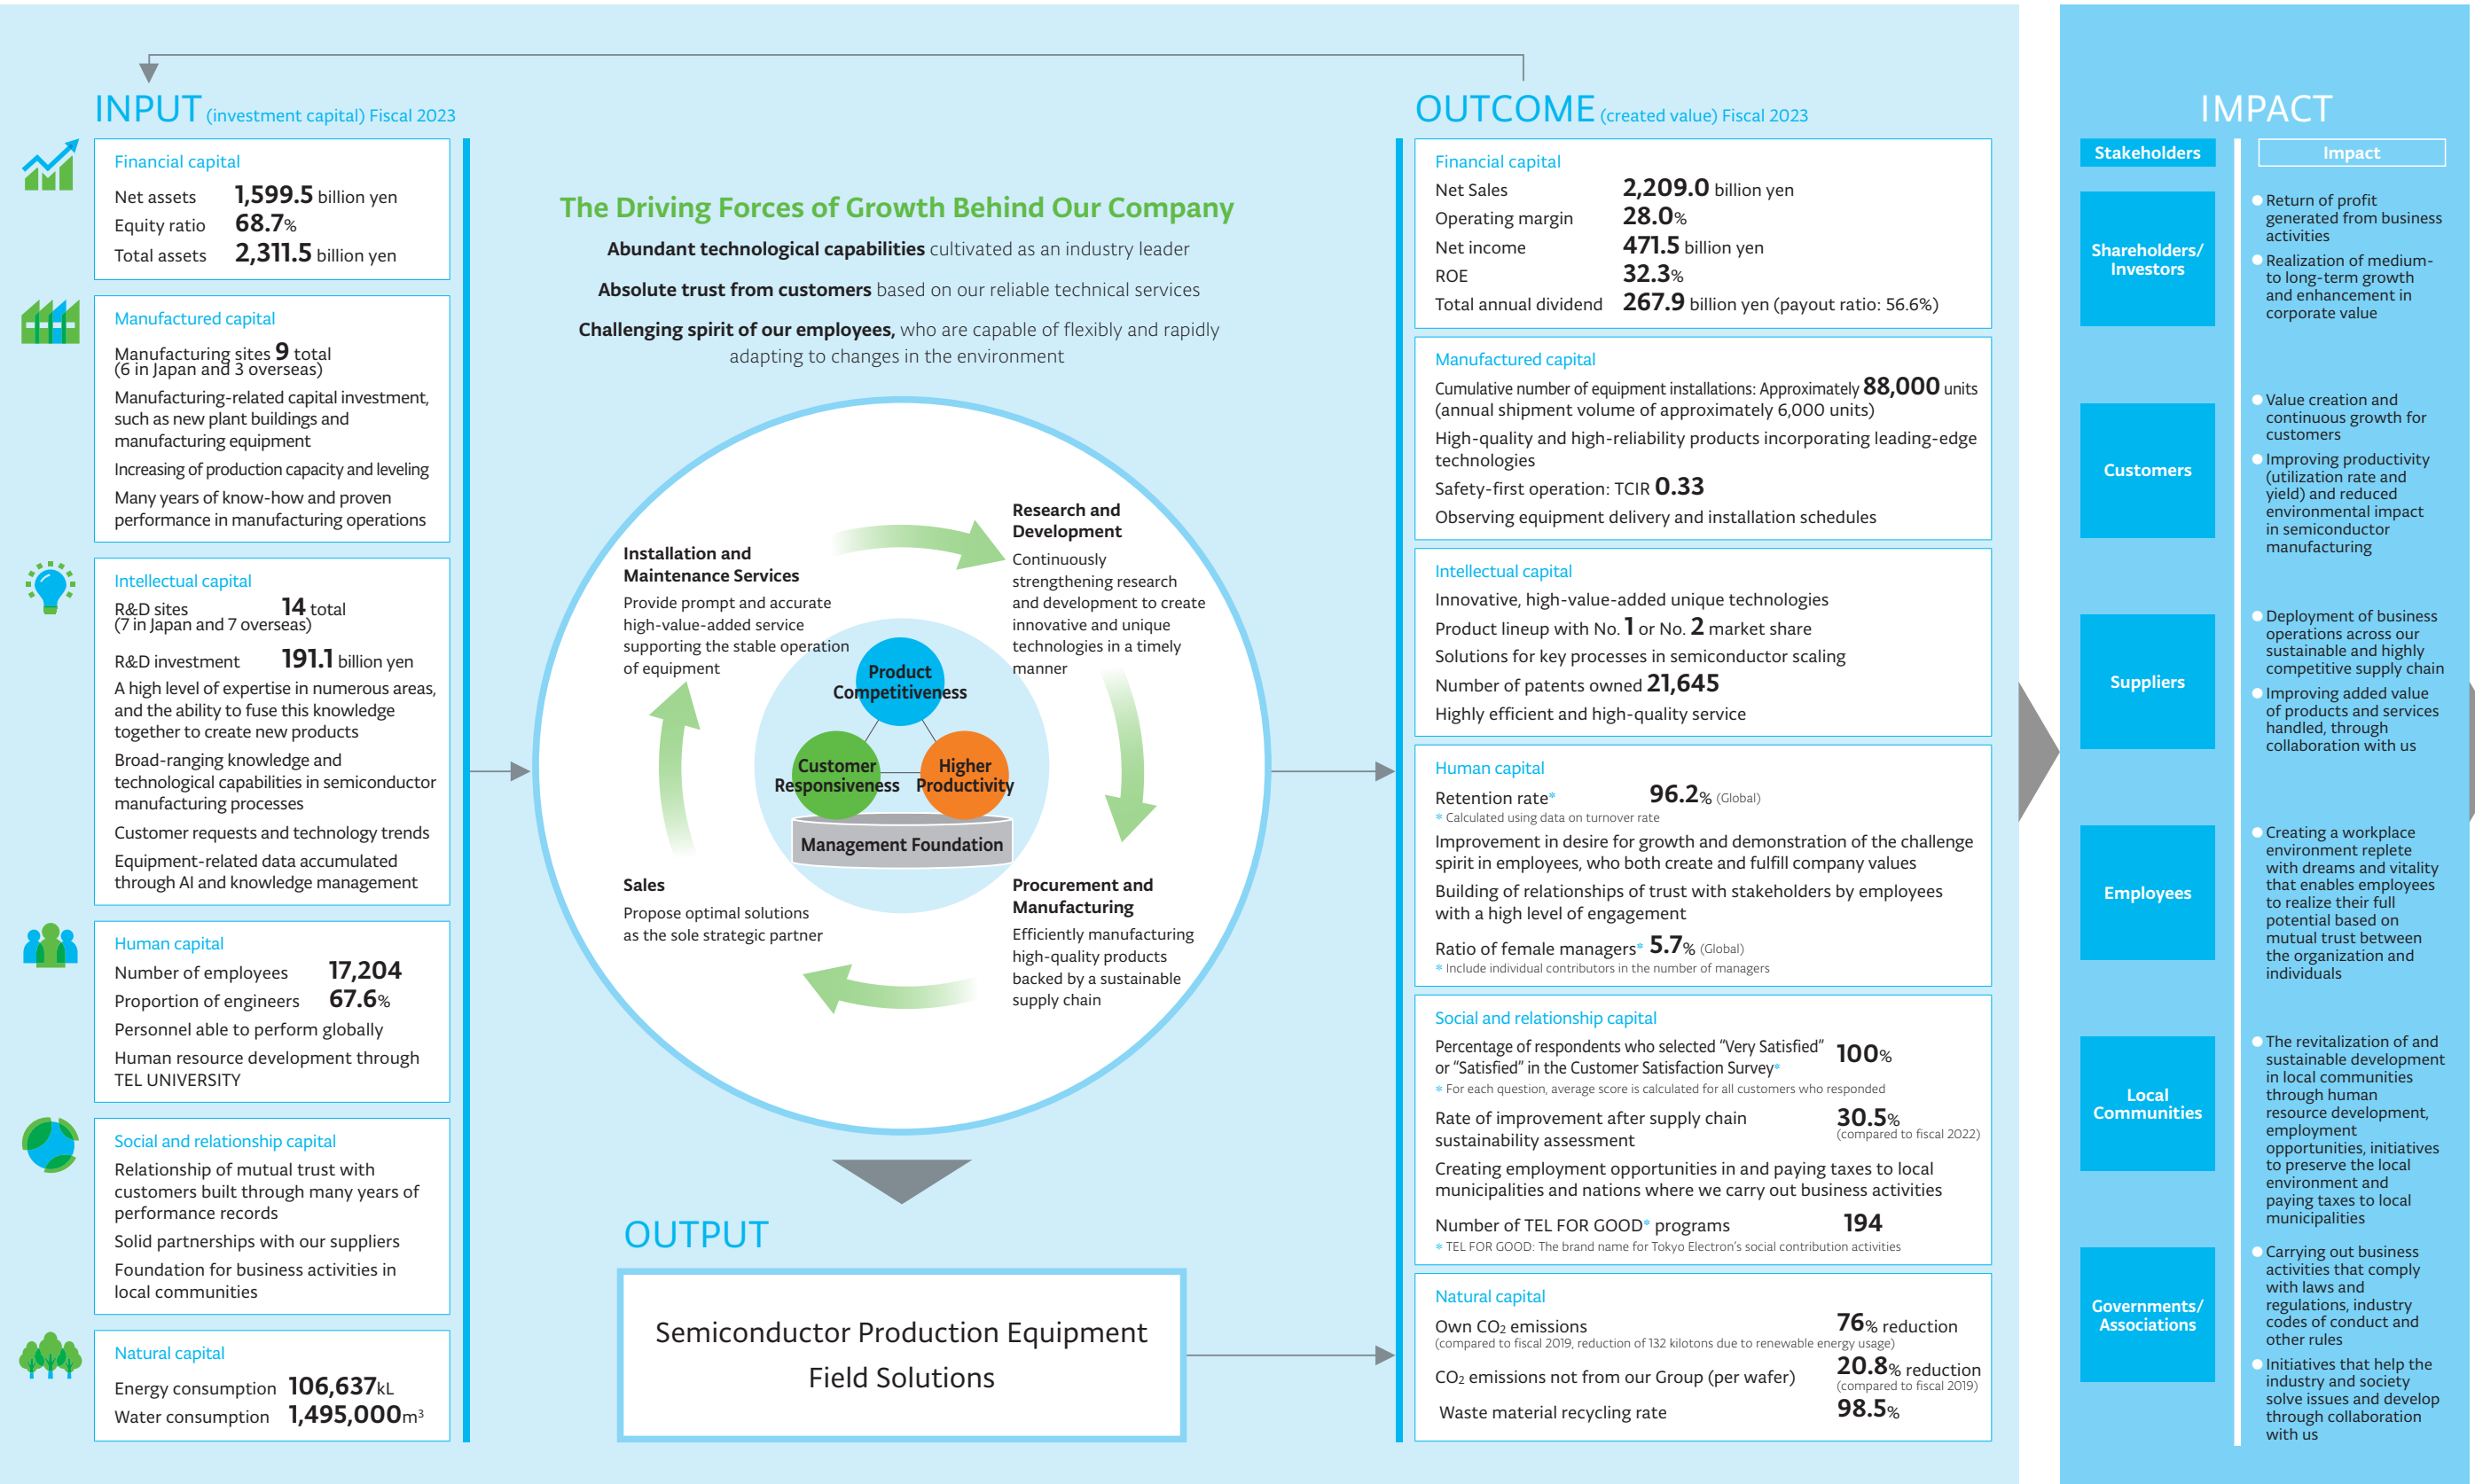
INPUT (investment capital) Fiscal 2023

Financial capital
Net assets 1,599.5 billion yen
Equity ratio 68.7%
Total assets 2,311.5 billion yen

Manufactured capital
Manufacturing sites 9 total (6 in Japan and 3 overseas)
Manufacturing-related capital investment, such as new plant buildings and manufacturing equipment
Increasing of production capacity and leveling
Many years of know-how and proven performance in manufacturing operations

Intellectual capital
R&D sites 14 total (7 in Japan and 7 overseas)
R&D investment 191.1 billion yen
A high level of expertise in numerous areas, and the ability to fuse this knowledge together to create new products
Broad-ranging knowledge and technological capabilities in semiconductor manufacturing processes
Customer requests and technology trends
Equipment-related data accumulated through AI and knowledge management

Human capital
Number of employees 17,204
Proportion of engineers 67.6%
Personnel able to perform globally
Human resource development through TEL UNIVERSITY

Social and relationship capital
Relationship of mutual trust with customers built through many years of performance records
Solid partnerships with our suppliers
Foundation for business activities in local communities

Natural capital
Energy consumption 106,637kL
Water consumption 1,495,000m³

The Driving Forces of Growth Behind Our Company
Abundant technological capabilities cultivated as an industry leader
Absolute trust from customers based on our reliable technical services
Challenging spirit of our employees, who are capable of flexibly and rapidly adapting to changes in the environment

Research and Development
Continuously strengthening research and development to create innovative and unique technologies in a timely manner

Installation and Maintenance Services
Provide prompt and accurate high-value-added service supporting the stable operation of equipment

Product Competitiveness
Customer Responsiveness
Higher Productivity
Management Foundation

Sales
Propose optimal solutions as the sole strategic partner

Procurement and Manufacturing
Efficiently manufacturing high-quality products backed by a sustainable supply chain

OUTPUT
Semiconductor Production Equipment
Field Solutions

OUTCOME (created value) Fiscal 2023

Financial capital
Net Sales 2,209.0 billion yen
Operating margin 28.0%
Net income 471.5 billion yen
ROE 32.3%
Total annual dividend 267.9 billion yen (payout ratio: 56.6%)

Manufactured capital
Cumulative number of equipment installations: Approximately 88,000 units (annual shipment volume of approximately 6,000 units)
High-quality and high-reliability products incorporating leading-edge technologies
Safety-first operation: TCIR 0.33
Observing equipment delivery and installation schedules

Intellectual capital
Innovative, high-value-added unique technologies
Product lineup with No. 1 or No. 2 market share
Solutions for key processes in semiconductor scaling
Number of patents owned 21,645
Highly efficient and high-quality service

Human capital
Retention rate* 96.2% (Global)
* Calculated using data on turnover rate
Improvement in desire for growth and demonstration of the challenge spirit in employees, who both create and fulfill company values
Building of relationships of trust with stakeholders by employees with a high level of engagement
Ratio of female managers* 5.7% (Global)
* Include individual contributors in the number of managers

Social and relationship capital
Percentage of respondents who selected "Very Satisfied" or "Satisfied" in the Customer Satisfaction Survey* 100%
* For each question, average score is calculated for all customers who responded
Rate of improvement after supply chain sustainability assessment 30.5% (compared to fiscal 2022)
Creating employment opportunities in and paying taxes to local municipalities and nations where we carry out business activities
Number of TEL FOR GOOD* programs 194
* TEL FOR GOOD: The brand name for Tokyo Electron's social contribution activities

Natural capital
Own $CO_2$ emissions 76% reduction
(compared to fiscal 2019, reduction of 132 kilotons due to renewable energy usage)
$CO_2$ emissions not from our Group (per wafer) 20.8% reduction (compared to fiscal 2019)
Waste material recycling rate 98.5%

IMPACT
Stakeholders
Impact

Shareholders/ Investors
Return of profit generated from business activities
Realization of medium- to long-term growth and enhancement in corporate value

Customers
Value creation and continuous growth for customers
Improving productivity (utilization rate and yield) and reduced environmental impact in semiconductor manufacturing

Suppliers
Deployment of business operations across our sustainable and highly competitive supply chain
Improving added value of products and services handled, through collaboration with us

Employees
Creating a workplace environment replete with dreams and vitality that enables employees to realize their full potential based on mutual trust between the organization and individuals

Local Communities
The revitalization of and sustainable development in local communities through human resource development, employment opportunities, initiatives to preserve the local environment and paying taxes to local municipalities

Governments/ Associations
Carrying out business activities that comply with laws and regulations, industry codes of conduct and other rules
Initiatives that help the industry and society solve issues and develop through collaboration with us